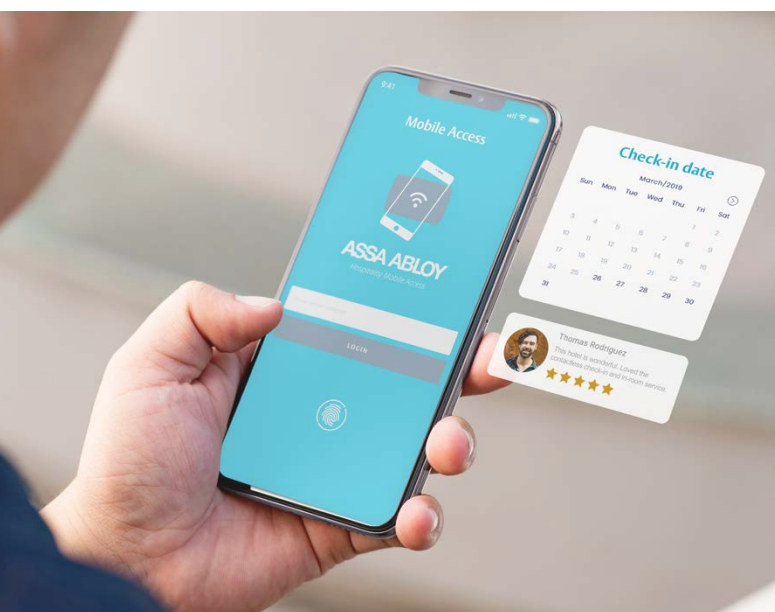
9:41

Mobile Access

ASSA ABLOY
Hospitality Mobile Access

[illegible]

LOGIN

Check-in date

March/2019

| Sun | Mon | Tue | Wed | Thu | Fri | Sat |
|---|---|---|---|---|---|---|
| | | | | | 1 | 2 |
| 3 | 4 | 5 | 6 | 7 | 8 | 9 |
| 10 | 11 | 12 | 13 | 14 | 15 | 16 |
| 17 | 18 | 19 | 20 | 21 | 22 | 23 |
| 24 | 25 | 26 | 27 | 28 | 29 | 30 |
| 31 | | | | | | |

Thomas Rodriguez
This hotel is wonderful. Loved the contactless check-in and in-room service.